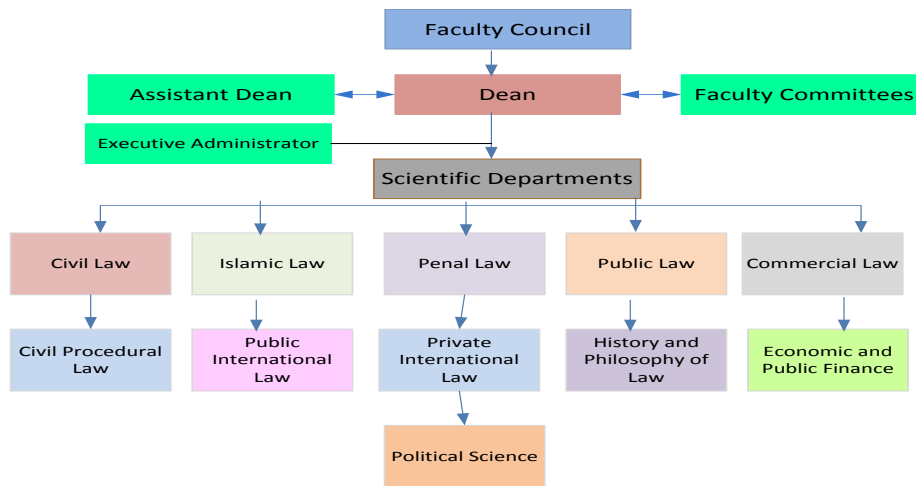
Faculty Council

Assistant Dean

Dean

Faculty Committees

Executive Administrator

Scientific Departments

Civil Law

Islamic Law

Penal Law

Public Law

Commercial Law

Civil Procedural Law

Public International Law

Private International Law

History and Philosophy of Law

Economic and Public Finance

Political Science